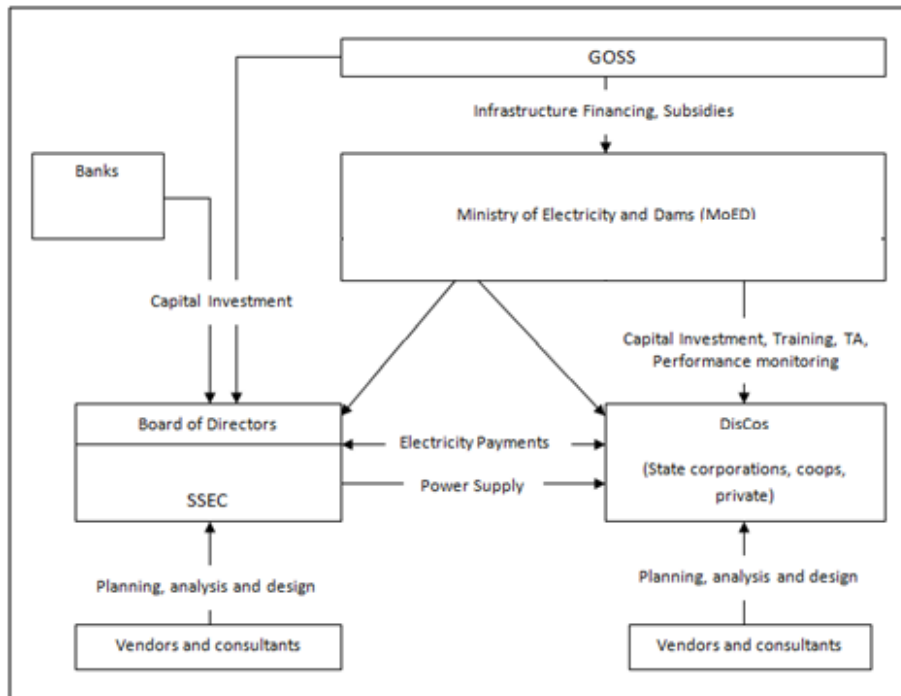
GOSS

Infrastructure Financing, Subsidies

Banks

Ministry of Electricity and Dams (MoED)

Capital Investment

Capital Investment, Training, TA, Performance monitoring

Board of Directors

SSEC

Electricity Payments

Power Supply

DisCos

(State corporations, coops, private)

Planning, analysis and design

Planning, analysis and design

Vendors and consultants

Vendors and consultants